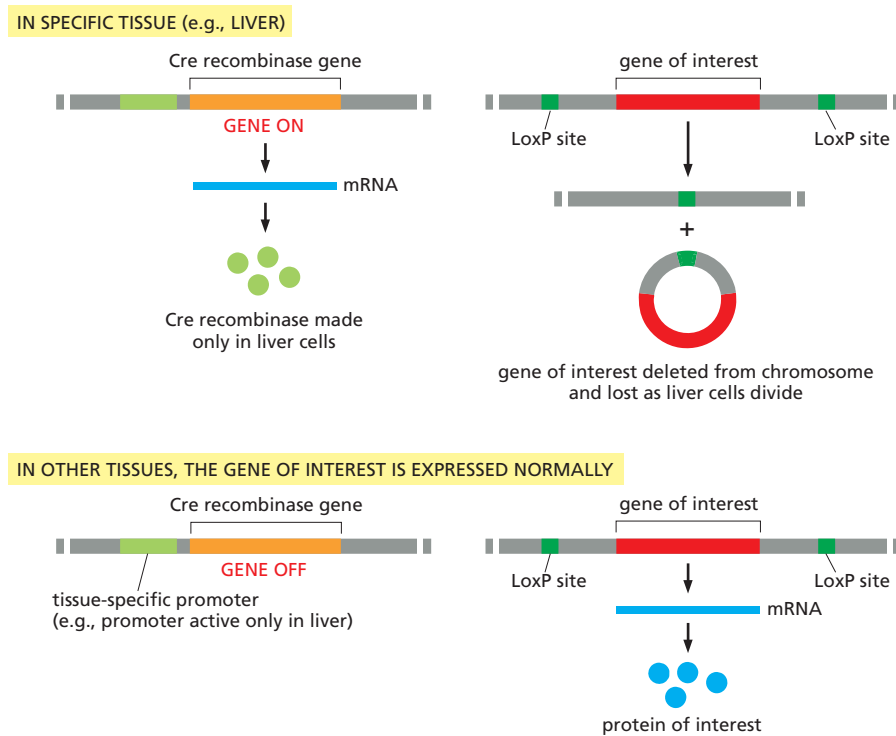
IN SPECIFIC TISSUE (e.g., LIVER)

Cre recombinase gene

GENE ON

mRNA

Cre recombinase made only in liver cells

gene of interest

LoxP site

LoxP site

+

gene of interest deleted from chromosome and lost as liver cells divide

IN OTHER TISSUES, THE GENE OF INTEREST IS EXPRESSED NORMALLY

Cre recombinase gene

GENE OFF

tissue-specific promoter (e.g., promoter active only in liver)

gene of interest

LoxP site

LoxP site

mRNA

protein of interest